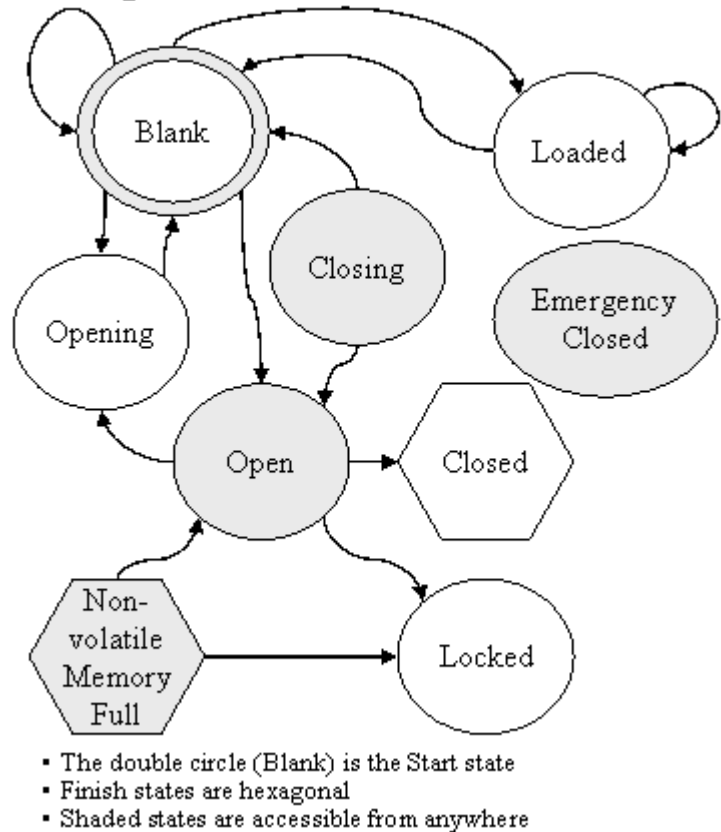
Blank

Loaded

Closing

Opening

Emergency Closed

Open

Closed

Non-volatile Memory Full

Locked

- The double circle (Blank) is the Start state
- Finish states are hexagonal
- Shaded states are accessible from anywhere